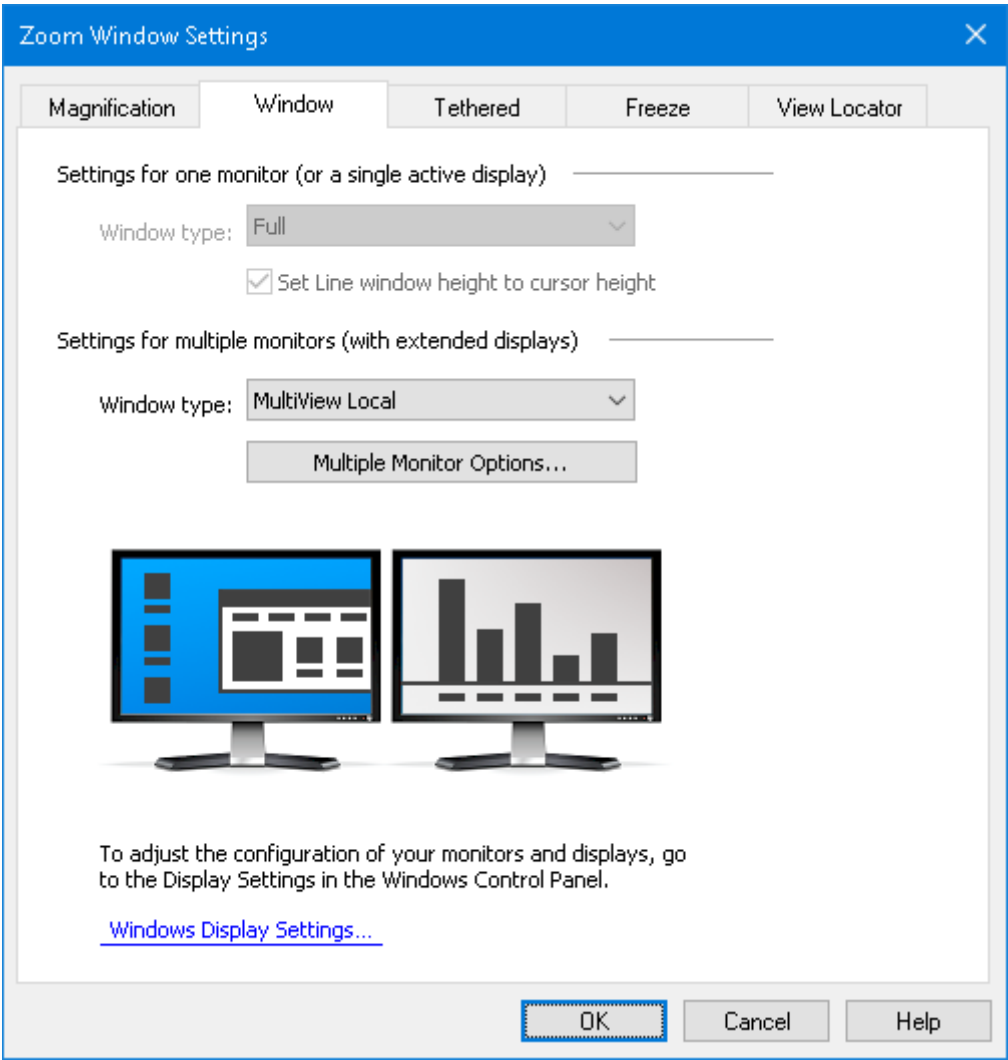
Zoom Window Settings

Magnification
Window
Tethered
Freeze
View Locator

Settings for one monitor (or a single active display)

Window type: Full

Set Line window height to cursor height

Settings for multiple monitors (with extended displays)

Window type: MultiView Local

Multiple Monitor Options...

To adjust the configuration of your monitors and displays, go to the Display Settings in the Windows Control Panel.

Windows Display Settings...

OK
Cancel
Help